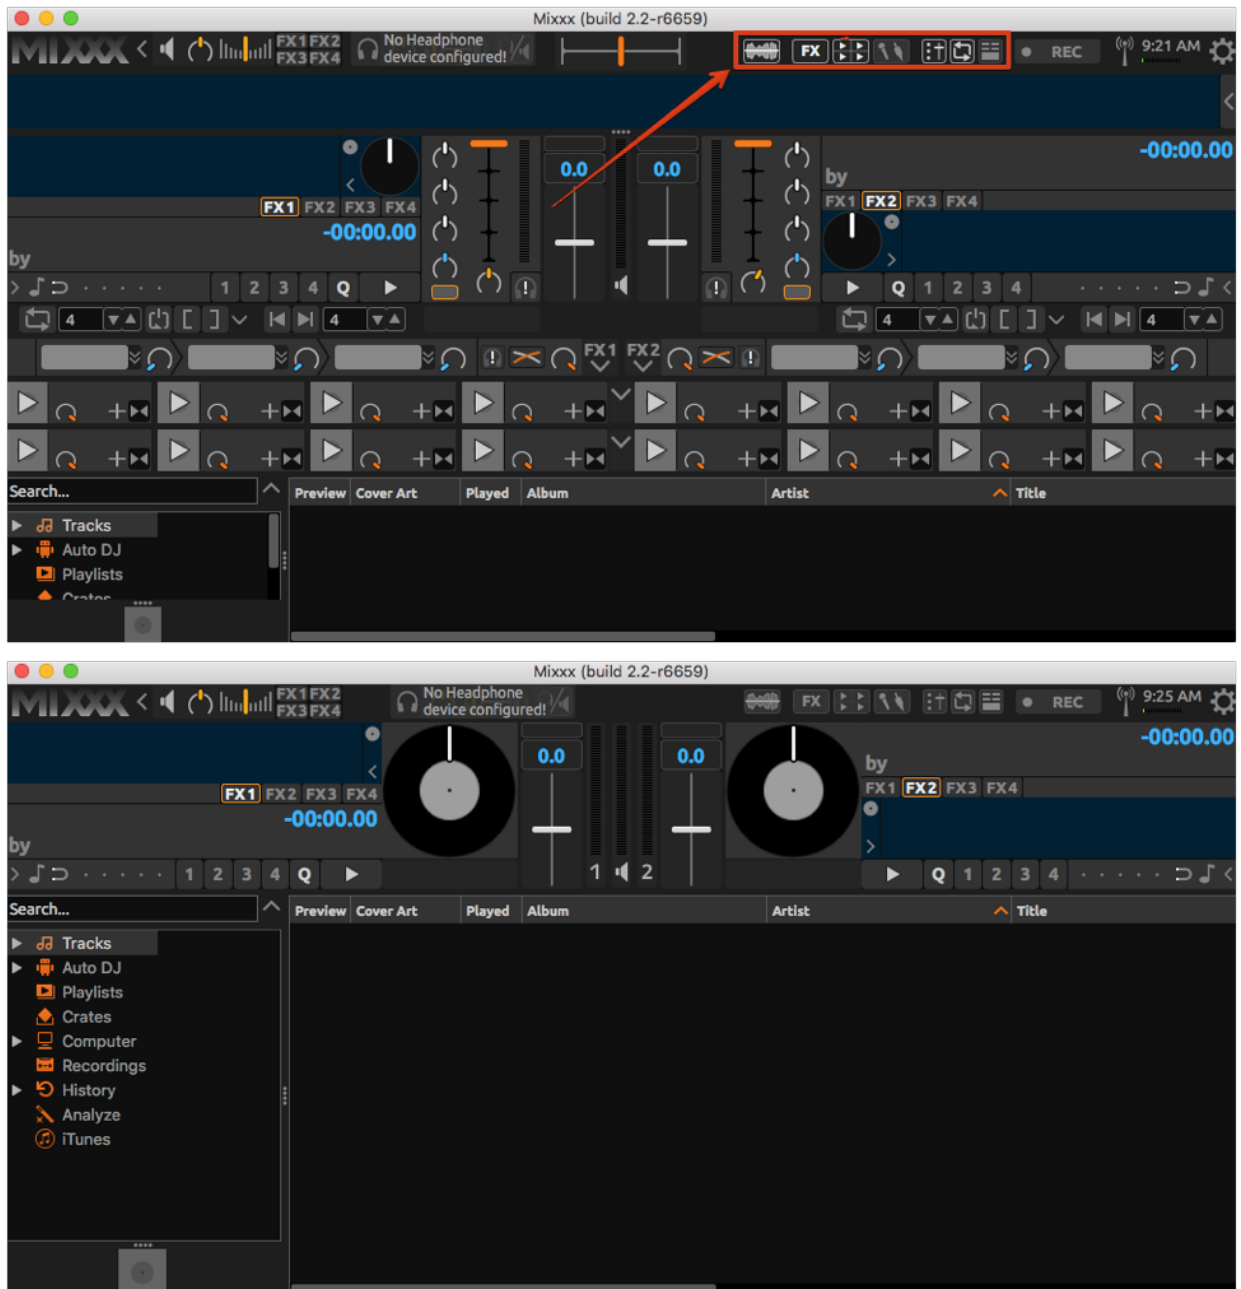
Mixxx (build 2.2-r6659)

MIXXX FX1 FX2 FX3 FX4 No Headphone device configured!

FX REC 9:21 AM

0.0 0.0 -00:00.00

by

FX1 FX2 FX3 FX4

FX1 FX2 FX3 FX4

-00:00.00

by

1 2 3 4 Q

Q 1 2 3 4

4 4 4 4

FX1 FX2

Search...

Tracks
Auto DJ
Playlists
Crates

| Preview | Cover Art | Played | Album | Artist | Title |
|---|---|---|---|---|---|

Mixxx (build 2.2-r6659)

MIXXX FX1 FX2 FX3 FX4 No Headphone device configured!

FX REC 9:25 AM

0.0 0.0 -00:00.00

by

FX1 FX2 FX3 FX4

FX1 FX2 FX3 FX4

-00:00.00

by

1 2 3 4 Q

1 2

Q 1 2 3 4

Search...

Tracks
Auto DJ
Playlists
Crates
Computer
Recordings
History
Analyze
iTunes

| Preview | Cover Art | Played | Album | Artist | Title |
|---|---|---|---|---|---|